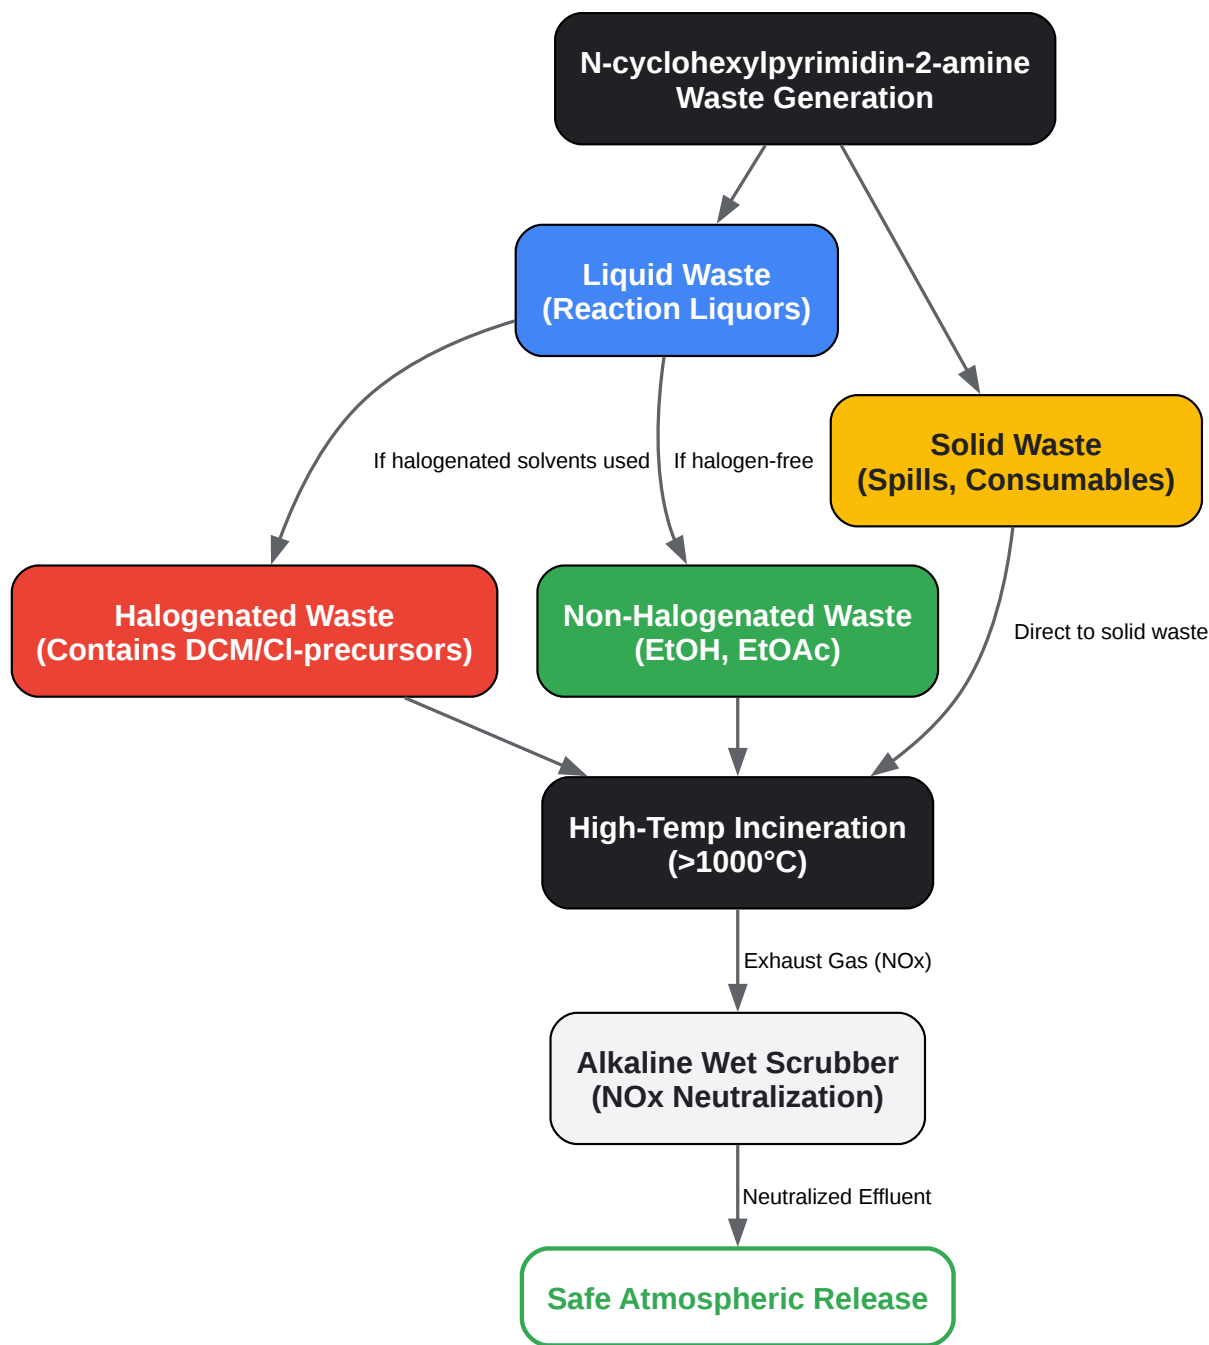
N-cyclohexylpyrimidin-2-amine
Waste Generation

Liquid Waste
(Reaction Liquors)

Solid Waste
(Spills, Consumables)

If halogenated solvents used

If halogen-free

Halogenated Waste
(Contains DCM/Cl-precursors)

Non-Halogenated Waste
(EtOH, EtOAc)

Direct to solid waste

High-Temp Incineration
(>1000°C)

Exhaust Gas (NOx)

Alkaline Wet Scrubber
(NOx Neutralization)

Neutralized Effluent

Safe Atmospheric Release